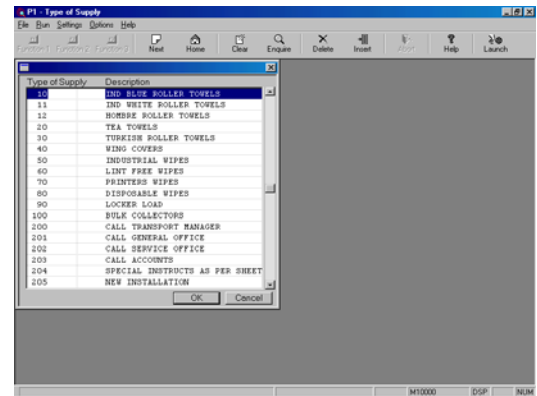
P1 - Type of Supply
File Run Settings Options Help
Function1 Function2 Function3 Next Home Clear Enquire Delete Insert Abort Help Launch

| Type of Supply | Description |
|---|---|
| 10 | IND BLUE ROLLER TOWELS |
| 11 | IND WHITE ROLLER TOWELS |
| 12 | HOMBRE ROLLER TOWELS |
| 20 | TEA TOWELS |
| 30 | TURKISH ROLLER TOWELS |
| 40 | WING COVERS |
| 50 | INDUSTRIAL WIPES |
| 60 | LINT FREE WIPES |
| 70 | PRINTERS WIPES |
| 80 | DISPOSABLE WIPES |
| 90 | LOCKER LOAD |
| 100 | BULK COLLECTORS |
| 200 | CALL TRANSPORT MANAGER |
| 201 | CALL GENERAL OFFICE |
| 202 | CALL SERVICE OFFICE |
| 203 | CALL ACCOUNTS |
| 204 | SPECIAL INSTRUCTS AS PER SHEET |
| 205 | NEW INSTALLATION |

OK Cancel

M10000 DSP NUM